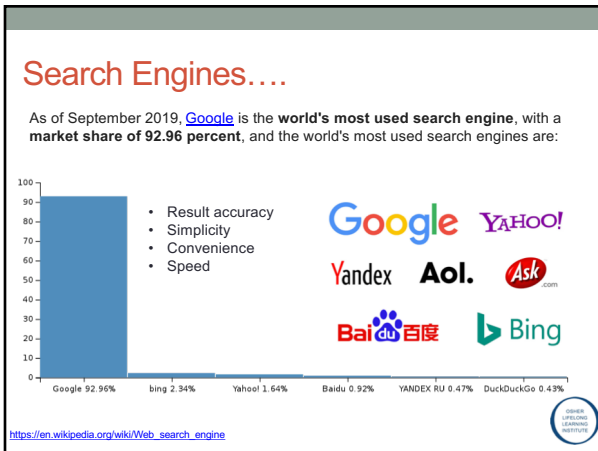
Search Engines….

As of September 2019, Google is the **world's most used search engine**, with a **market share of 92.96 percent**, and the world's most used search engines are:

100
90
80
70
60
50
40
30
20
10
0

Google 92.96%
bing 2.34%
Yahoo! 1.64%
Baidu 0.92%
YANDEX RU 0.47%
DuckDuckGo 0.43%

- Result accuracy
- Simplicity
- Convenience
- Speed

Google
YAHOO!
Yandex
Aol.
Ask .com
Bai du 百度
Bing

OSHER LIFELONG LEARNING INSTITUTE

https://en.wikipedia.org/wiki/Web_search_engine